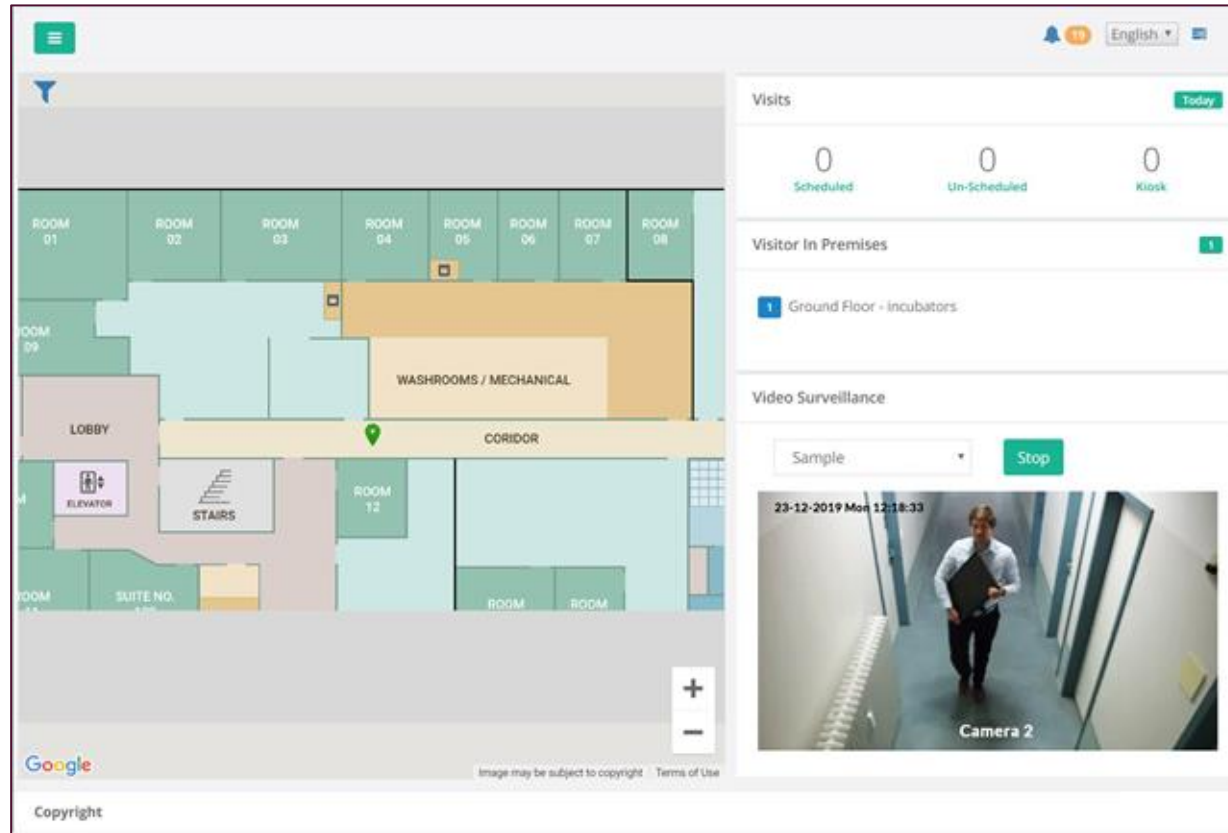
19 English ▾

ROOM 01
ROOM 02
ROOM 03
ROOM 04
ROOM 05
ROOM 06
ROOM 07
ROOM 08
ROOM 09
WASHROOMS / MECHANICAL
LOBBY
CORIDOR
ELEVATOR
STAIRS
ROOM 12
ROOM
SUITE NO.
ROOM
ROOM
+
−
Google
Image may be subject to copyright Terms of Use

Visits
Today
0
Scheduled
0
Un-Scheduled
0
Kiosk

Visitor In Premises
1
1 Ground Floor - incubators

Video Surveillance
Sample ▾
Stop
23-12-2019 Mon 12:18:33
Camera 2

Copyright